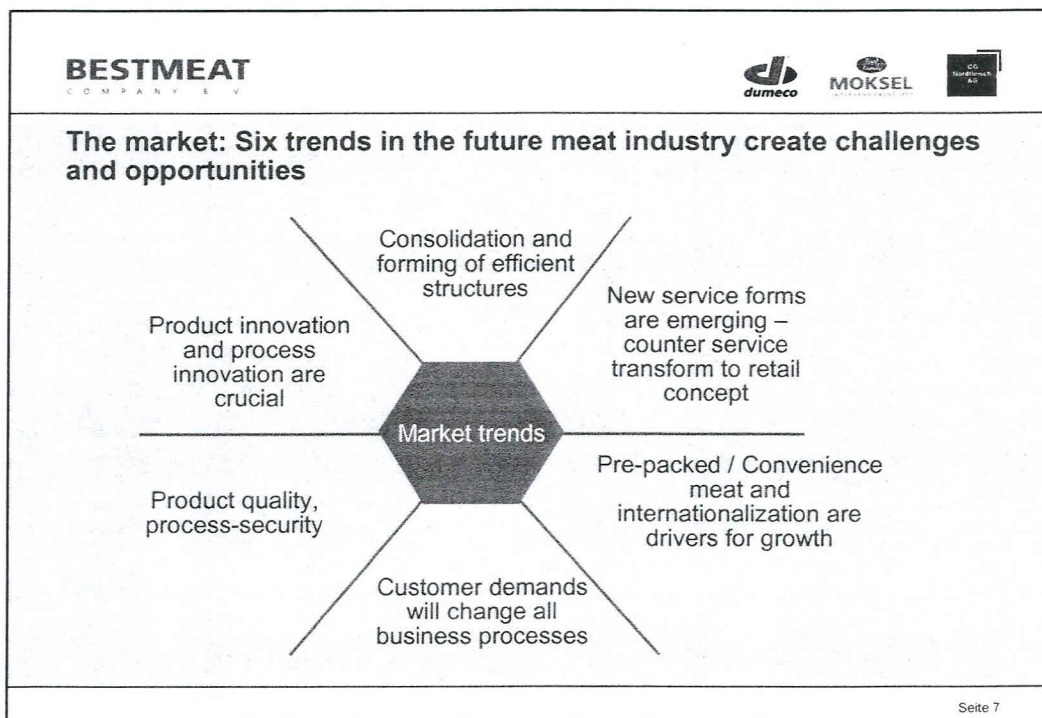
BESTMEAT
COMPANY B.V.

dumeco

MOKSEL

CG Nordfleisch AG

The market: Six trends in the future meat industry create challenges and opportunities

Consolidation and forming of efficient structures

Product innovation and process innovation are crucial

New service forms are emerging – counter service transform to retail concept

Market trends

Product quality, process-security

Pre-packed / Convenience meat and internationalization are drivers for growth

Customer demands will change all business processes

Seite 7